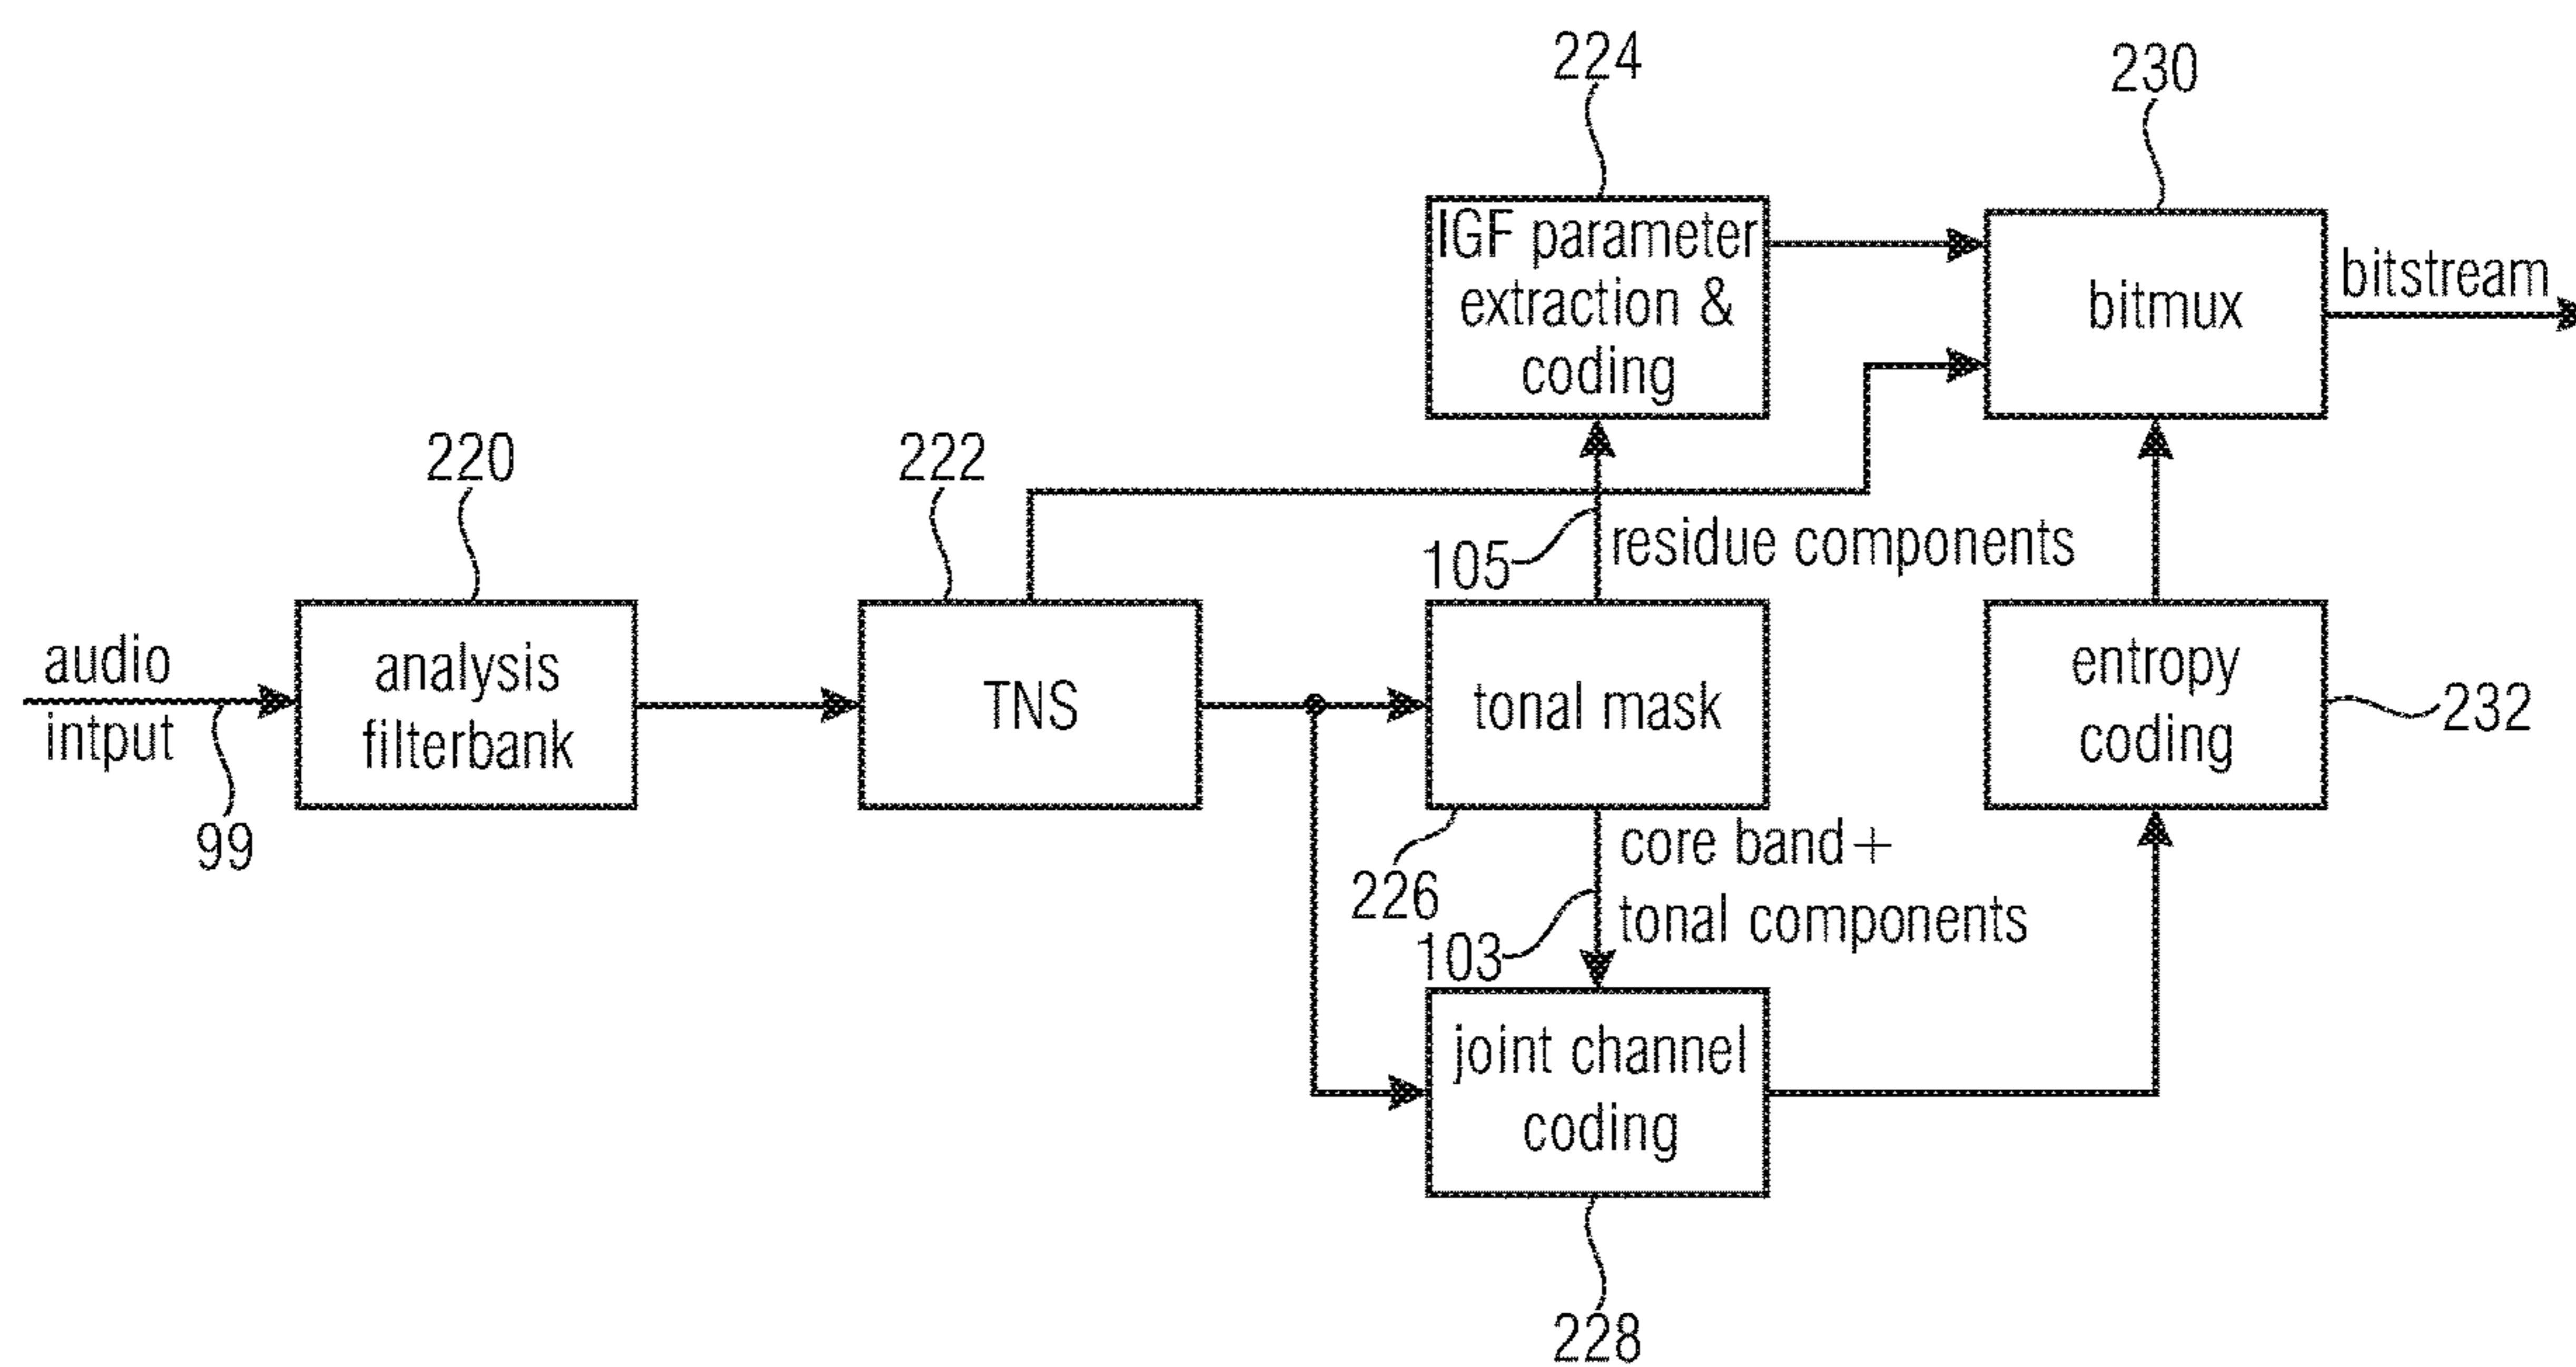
224

230

IGF parameter extraction & coding

bitmux

bitstream

220

222

105

residue components

audio intput

analysis filterbank

TNS

tonal mask

entropy coding

232

99

226

core band + tonal components

103

joint channel coding

228